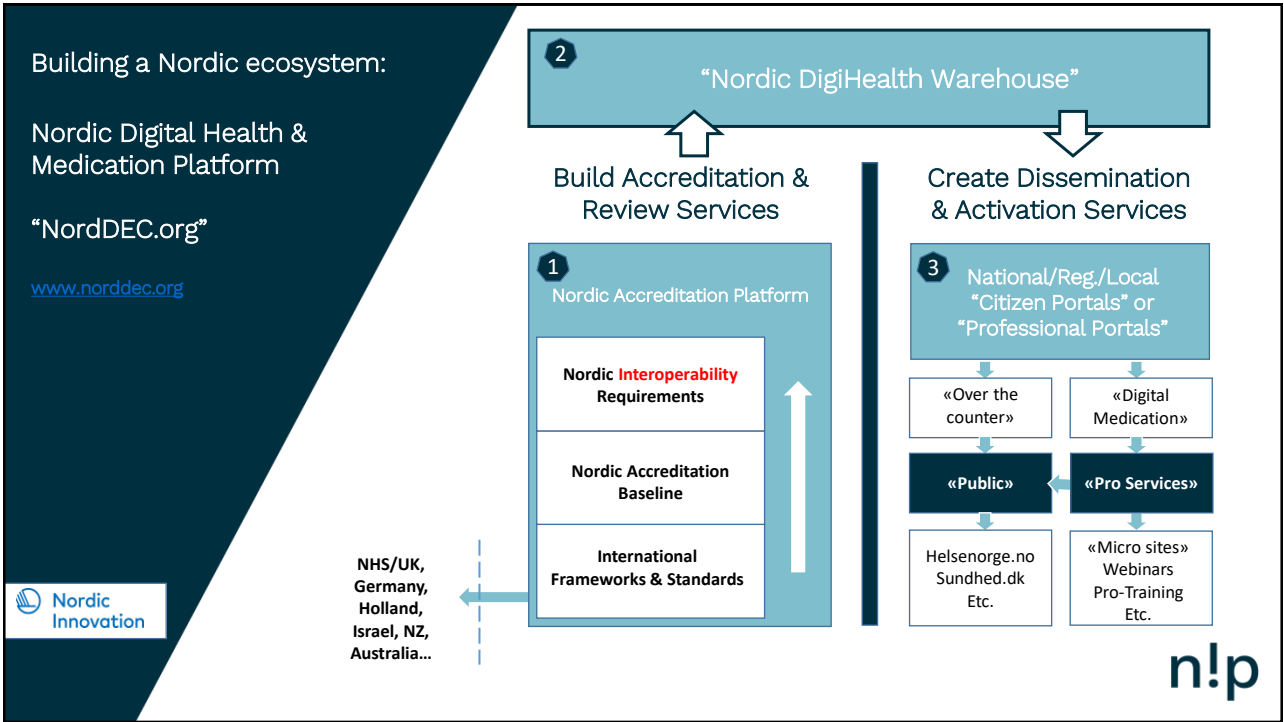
Building a Nordic ecosystem:

Nordic Digital Health & Medication Platform

“NordDEC.org”

www.norddec.org

Nordic Innovation

2 “Nordic DigiHealth Warehouse”

Build Accreditation & Review Services

Create Dissemination & Activation Services

1 Nordic Accreditation Platform

Nordic Interoperability Requirements

Nordic Accreditation Baseline

International Frameworks & Standards

NHS/UK, Germany, Holland, Israel, NZ, Australia…

3 National/Reg./Local “Citizen Portals” or “Professional Portals”

«Over the counter»

«Digital Medication»

«Public»

«Pro Services»

Helsenorge.no Sundhed.dk Etc.

«Micro sites» Webinars Pro-Training Etc.

n!p